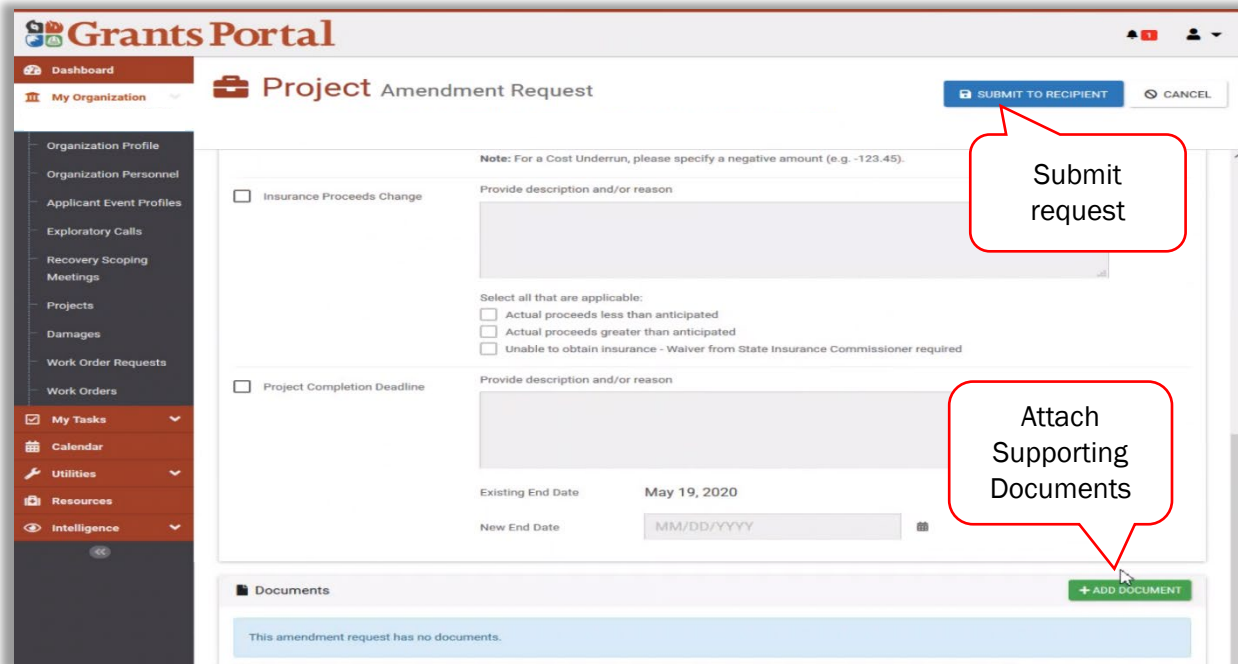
Grants Portal

1

Dashboard
My Organization
Organization Profile
Organization Personnel
Applicant Event Profiles
Exploratory Calls
Recovery Scoping Meetings
Projects
Damages
Work Order Requests
Work Orders
My Tasks
Calendar
Utilities
Resources
Intelligence

Project Amendment Request

SUBMIT TO RECIPIENT
CANCEL

Submit request

Note: For a Cost Underrun, please specify a negative amount (e.g. -123.45).

Insurance Proceeds Change

Provide description and/or reason

Select all that are applicable:
Actual proceeds less than anticipated
Actual proceeds greater than anticipated
Unable to obtain insurance - Waiver from State Insurance Commissioner required

Project Completion Deadline

Provide description and/or reason

Attach Supporting Documents

Existing End Date May 19, 2020

New End Date MM/DD/YYYY

Documents

+ ADD DOCUMENT

This amendment request has no documents.